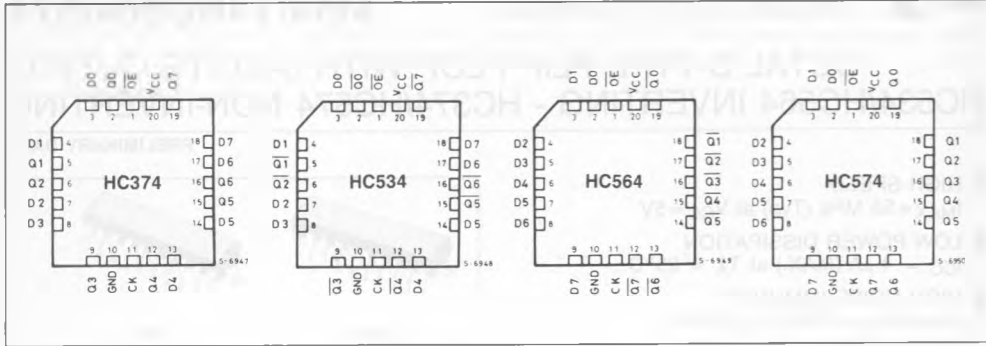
D0 Q0 $\overline{OE}$ VCC Q7
3 2 1 20 19
D1 4
Q1 5
Q2 6
D2 7
D3 8
18 D7
17 D6
16 Q6
15 Q5
14 D5
HC374
9 10 11 12 13
Q3 GND CK Q4 D4
S-6947

D0 Q0 $\overline{OE}$ VCC $\overline{Q7}$
3 2 1 20 19
D1 4
$\overline{Q1}$ 5
$\overline{Q2}$ 6
D2 7
D3 8
18 D7
17 D6
16 $\overline{Q6}$
15 $\overline{Q5}$
14 D5
HC534
9 10 11 12 13
$\overline{Q3}$ GND CK $\overline{Q4}$ D4
S-6948

D1 D0 $\overline{OE}$ VCC $\overline{Q0}$
3 2 1 20 19
D2 4
D3 5
D4 6
D5 7
D6 8
18 $\overline{Q1}$
17 $\overline{Q2}$
16 $\overline{Q3}$
15 $\overline{Q4}$
14 $\overline{Q5}$
HC564
9 10 11 12 13
D7 GND CK $\overline{Q7}$ $\overline{Q6}$
S-6949

D1 D0 $\overline{OE}$ VCC Q0
3 2 1 20 19
D2 4
D3 5
D4 6
D5 7
D6 8
18 Q1
17 Q2
16 Q3
15 Q4
14 Q5
HC574
9 10 11 12 13
D7 GND CK Q7 Q6
S-6950